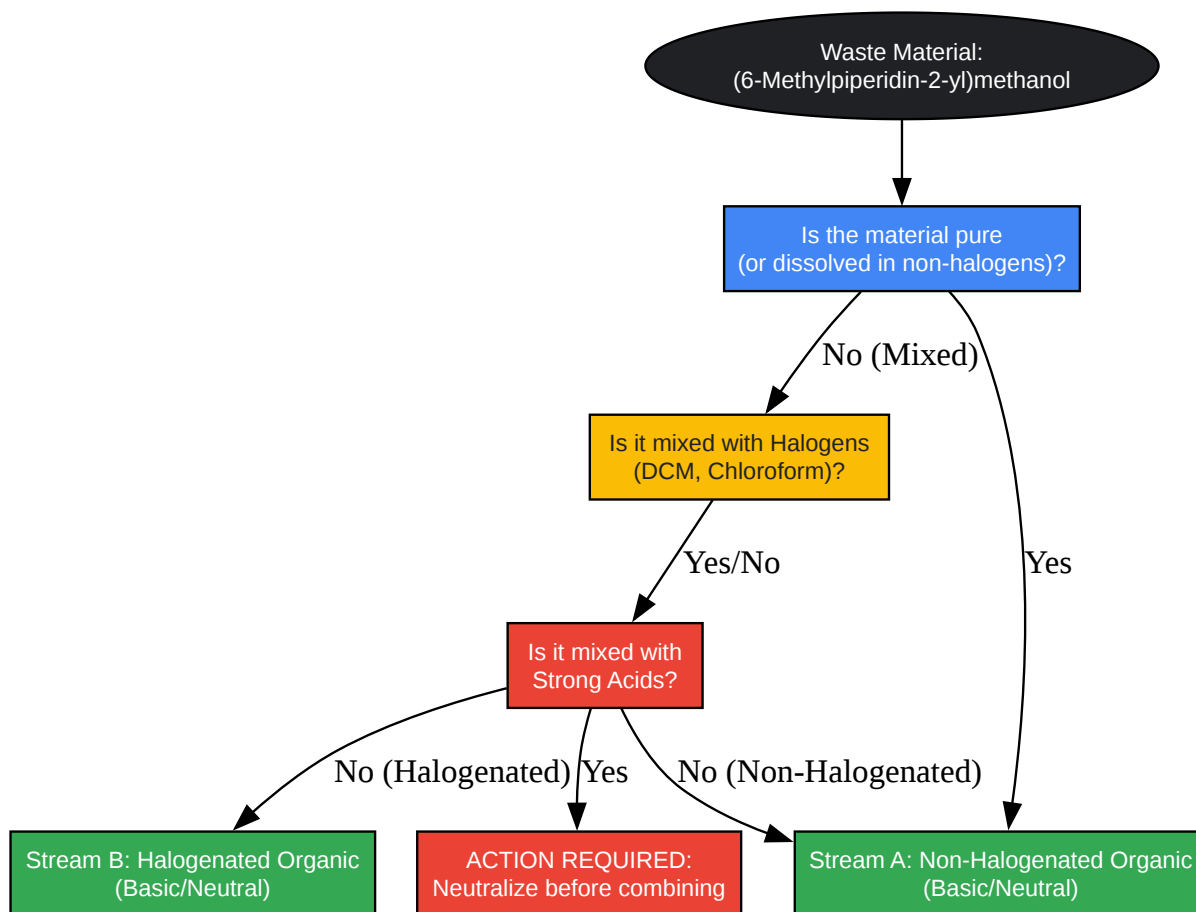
Waste Material:
(6-Methylpiperidin-2-yl)methanol

Is the material pure
(or dissolved in non-halogens)?

No (Mixed)

Yes

Is it mixed with Halogens
(DCM, Chloroform)?

Yes/No

Is it mixed with
Strong Acids?

No (Halogenated)

Yes

No (Non-Halogenated)

Stream B: Halogenated Organic
(Basic/Neutral)

ACTION REQUIRED:
Neutralize before combining

Stream A: Non-Halogenated Organic
(Basic/Neutral)